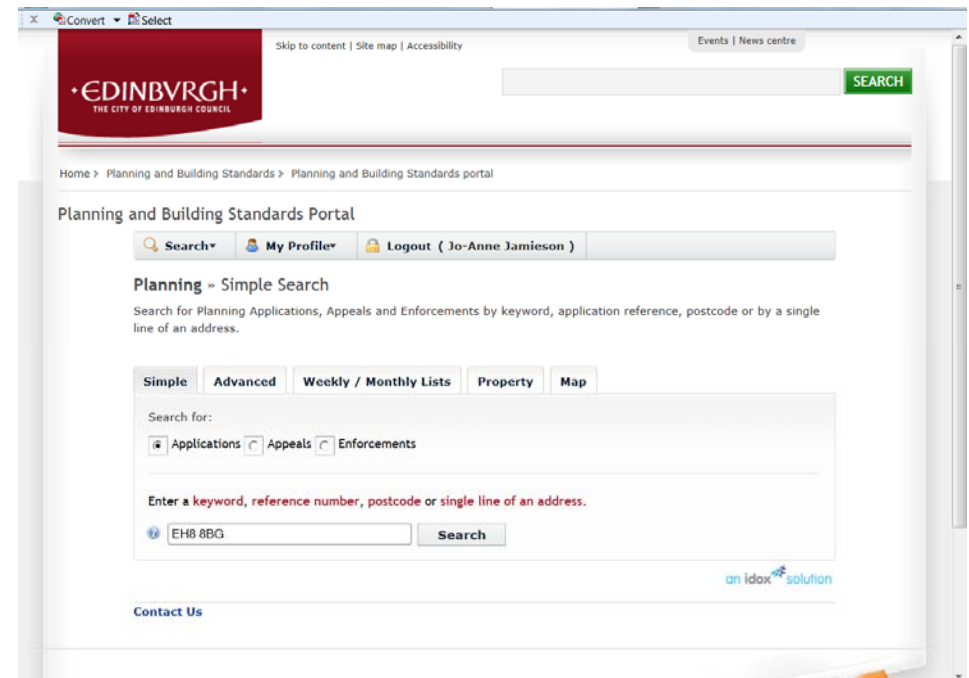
x Convert ▾ Select

Skip to content | Site map | Accessibility

Events | News centre

·EDINBVRGH·
THE CITY OF EDINBURGH COUNCIL

SEARCH

Home > Planning and Building Standards > Planning and Building Standards portal

Planning and Building Standards Portal

Search▾ My Profile▾ Logout ( Jo-Anne Jamieson )

Planning » Simple Search

Search for Planning Applications, Appeals and Enforcements by keyword, application reference, postcode or by a single line of an address.

Simple | Advanced | Weekly / Monthly Lists | Property | Map

Search for:

Applications Appeals Enforcements

Enter a keyword, reference number, postcode or single line of an address.

EH8 8BG

Search

an idox solution

Contact Us